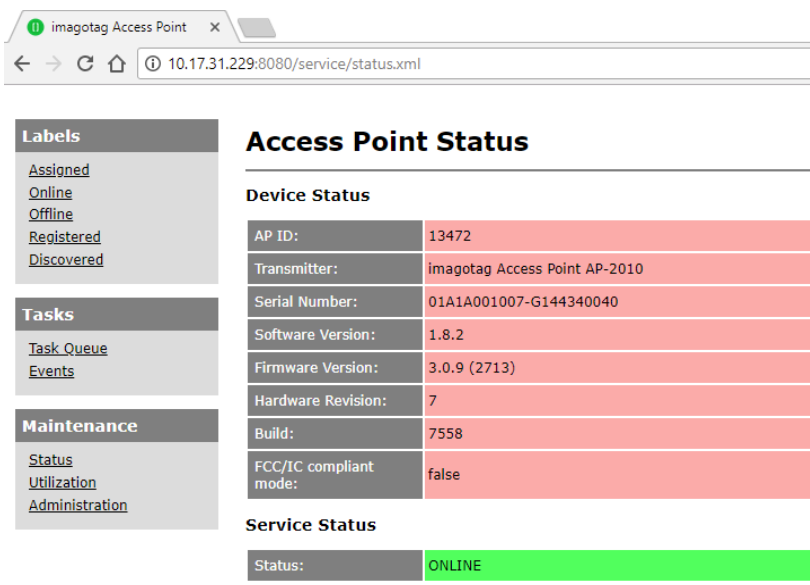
imagotag Access Point ×

10.17.31.229:8080/service/status.xml

Labels
Assigned
Online
Offline
Registered
Discovered

Tasks
Task Queue
Events

Maintenance
Status
Utilization
Administration

Access Point Status

Device Status

| | |
|---|---|
| AP ID: | 13472 |
| Transmitter: | imagotag Access Point AP-2010 |
| Serial Number: | 01A1A001007-G144340040 |
| Software Version: | 1.8.2 |
| Firmware Version: | 3.0.9 (2713) |
| Hardware Revision: | 7 |
| Build: | 7558 |
| FCC/IC compliant mode: | false |

Service Status

| | |
|---|---|
| Status: | ONLINE |